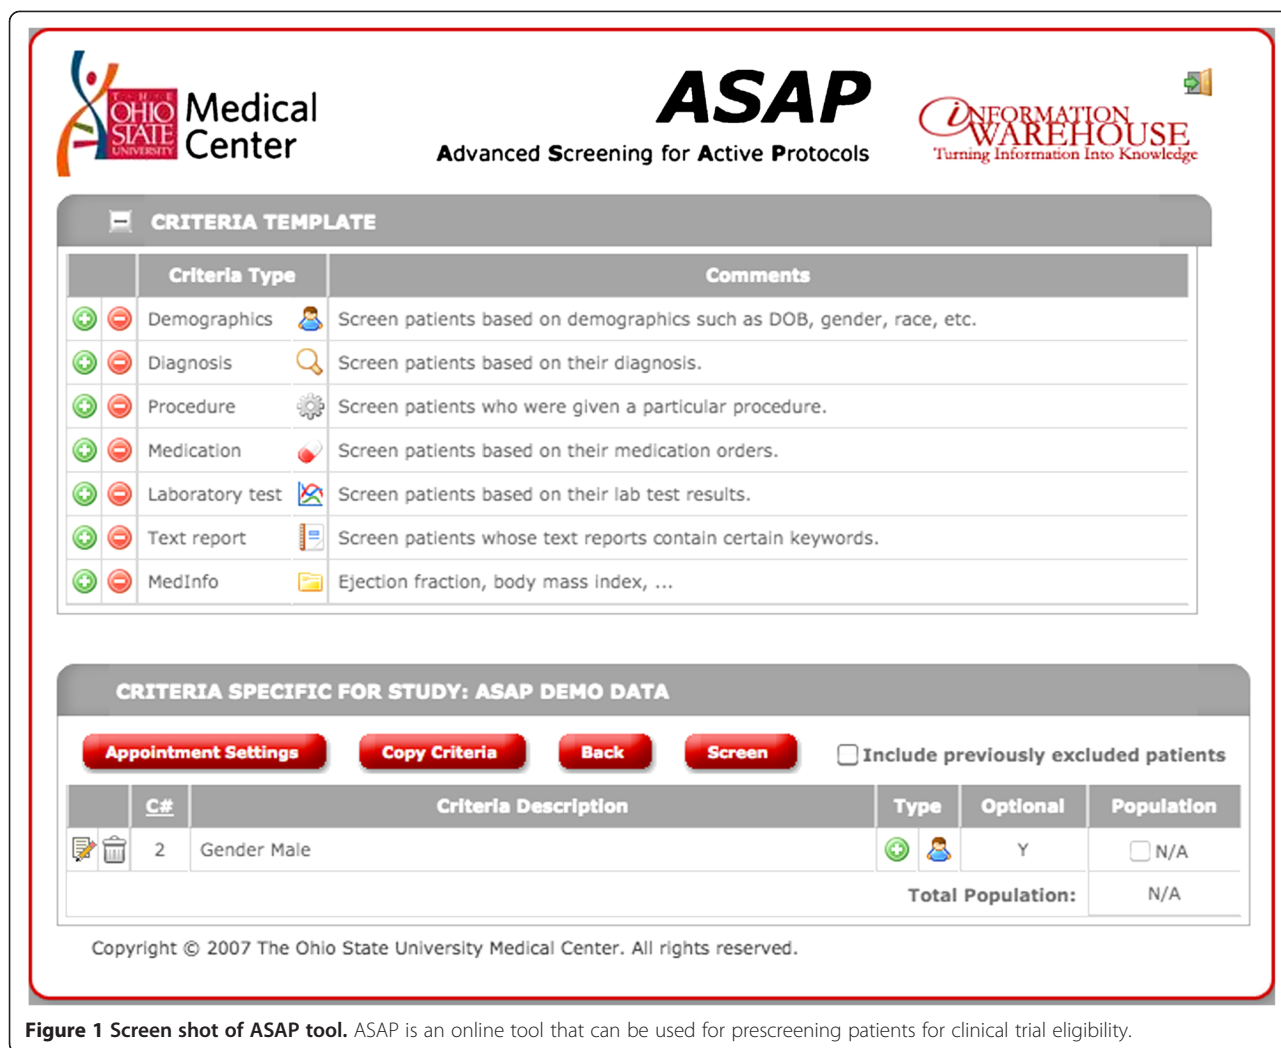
THE OHIO STATE UNIVERSITY Medical Center

ASAP
Advanced Screening for Active Protocols

INFORMATION WAREHOUSE
Turning Information Into Knowledge

CRITERIA TEMPLATE

| | Criteria Type | Comments |
|---|---|---|
| | Demographics | Screen patients based on demographics such as DOB, gender, race, etc. |
| | Diagnosis | Screen patients based on their diagnosis. |
| | Procedure | Screen patients who were given a particular procedure. |
| | Medication | Screen patients based on their medication orders. |
| | Laboratory test | Screen patients based on their lab test results. |
| | Text report | Screen patients whose text reports contain certain keywords. |
| | MedInfo | Ejection fraction, body mass index, ... |

CRITERIA SPECIFIC FOR STUDY: ASAP DEMO DATA

Appointment Settings   Copy Criteria   Back   Screen   Include previously excluded patients

| | C# | Criteria Description | Type | Optional | Population |
|---|---|---|---|---|---|
| | 2 | Gender Male | | Y | N/A |
| | | | | Total Population: | N/A |

Copyright © 2007 The Ohio State University Medical Center. All rights reserved.

Figure 1 Screen shot of ASAP tool. ASAP is an online tool that can be used for prescreening patients for clinical trial eligibility.